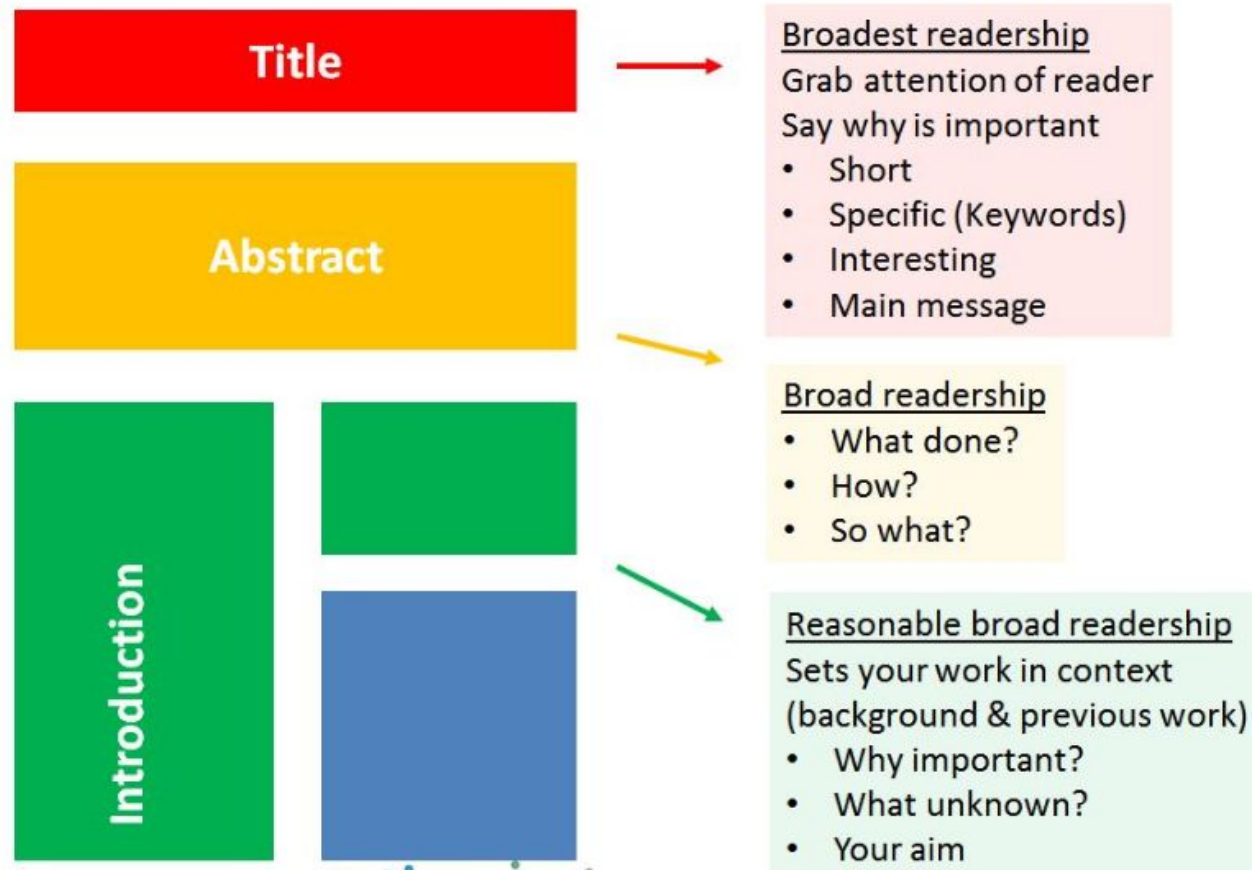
Title

Abstract

Introduction

Broadest readership
Grab attention of reader
Say why is important
• Short
• Specific (Keywords)
• Interesting
• Main message

Broad readership
• What done?
• How?
• So what?

Reasonable broad readership
Sets your work in context (background & previous work)
• Why important?
• What unknown?
• Your aim